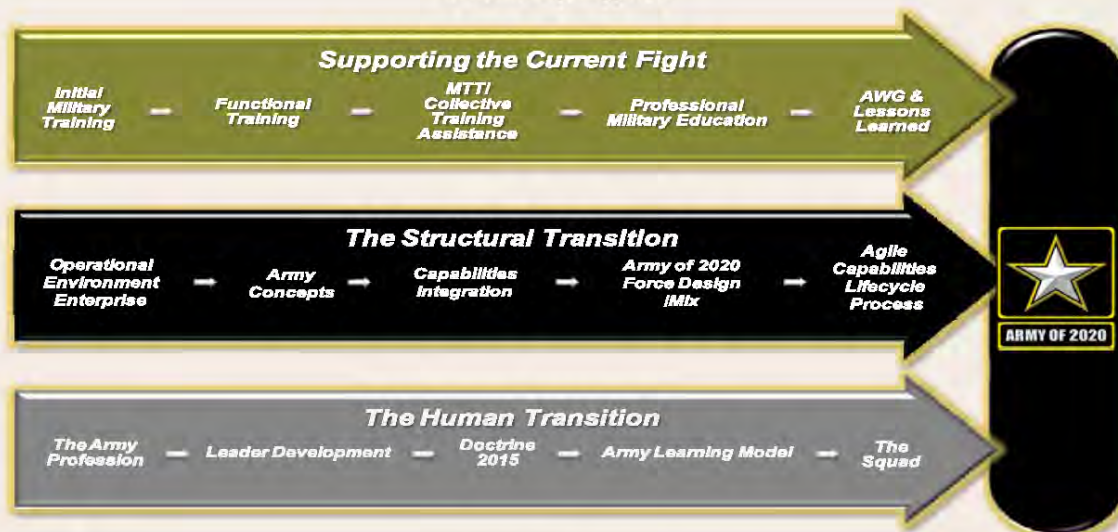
Supporting the Current Fight

Initial Military Training → Functional Training → MTT/ Collective Training Assistance → Professional Military Education → AWG & Lessons Learned

The Structural Transition

Operational Environment Enterprise → Army Concepts → Capabilities Integration → Army of 2020 Force Design /Mix → Agile Capabilities Lifecycle Process

The Human Transition

The Army Profession → Leader Development → Doctrine 2015 → Army Learning Model → The Squad

ARMY OF 2020